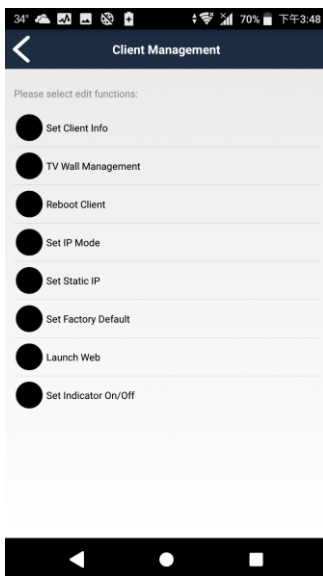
34° 70% 下午3:48

Client Management

Please select edit functions:

Set Client Info

TV Wall Management

Reboot Client

Set IP Mode

Set Static IP

Set Factory Default

Launch Web

Set Indicator On/Off